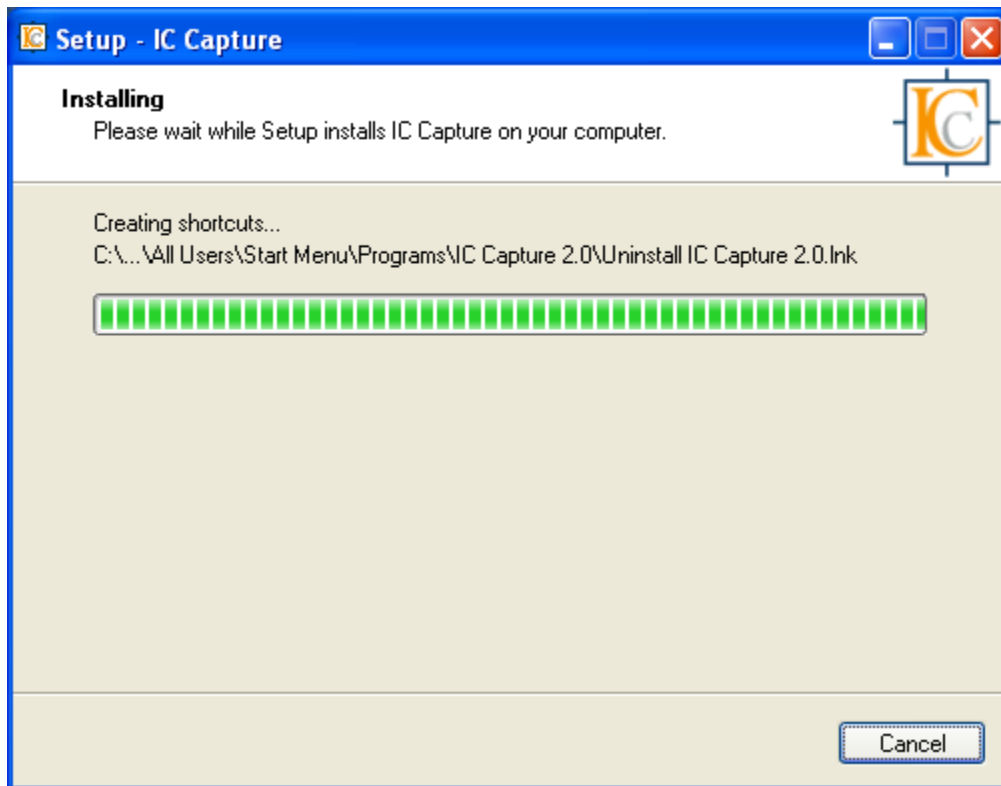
Setup - IC Capture

Installing
Please wait while Setup installs IC Capture on your computer.

IC

Creating shortcuts...
C:\...\All Users\Start Menu\Programs\IC Capture 2.0\Uninstall IC Capture 2.0.lnk

Cancel